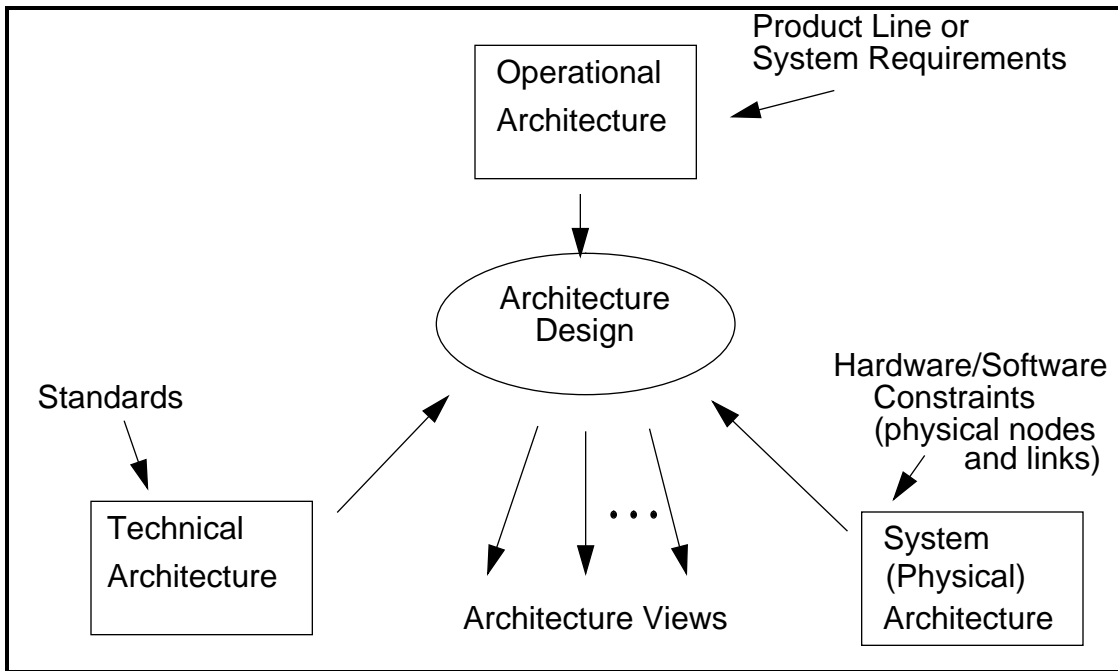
Product Line or System Requirements

Operational Architecture

Architecture Design

Standards

Hardware/Software Constraints (physical nodes and links)

Technical Architecture

• • •

System (Physical) Architecture

Architecture Views